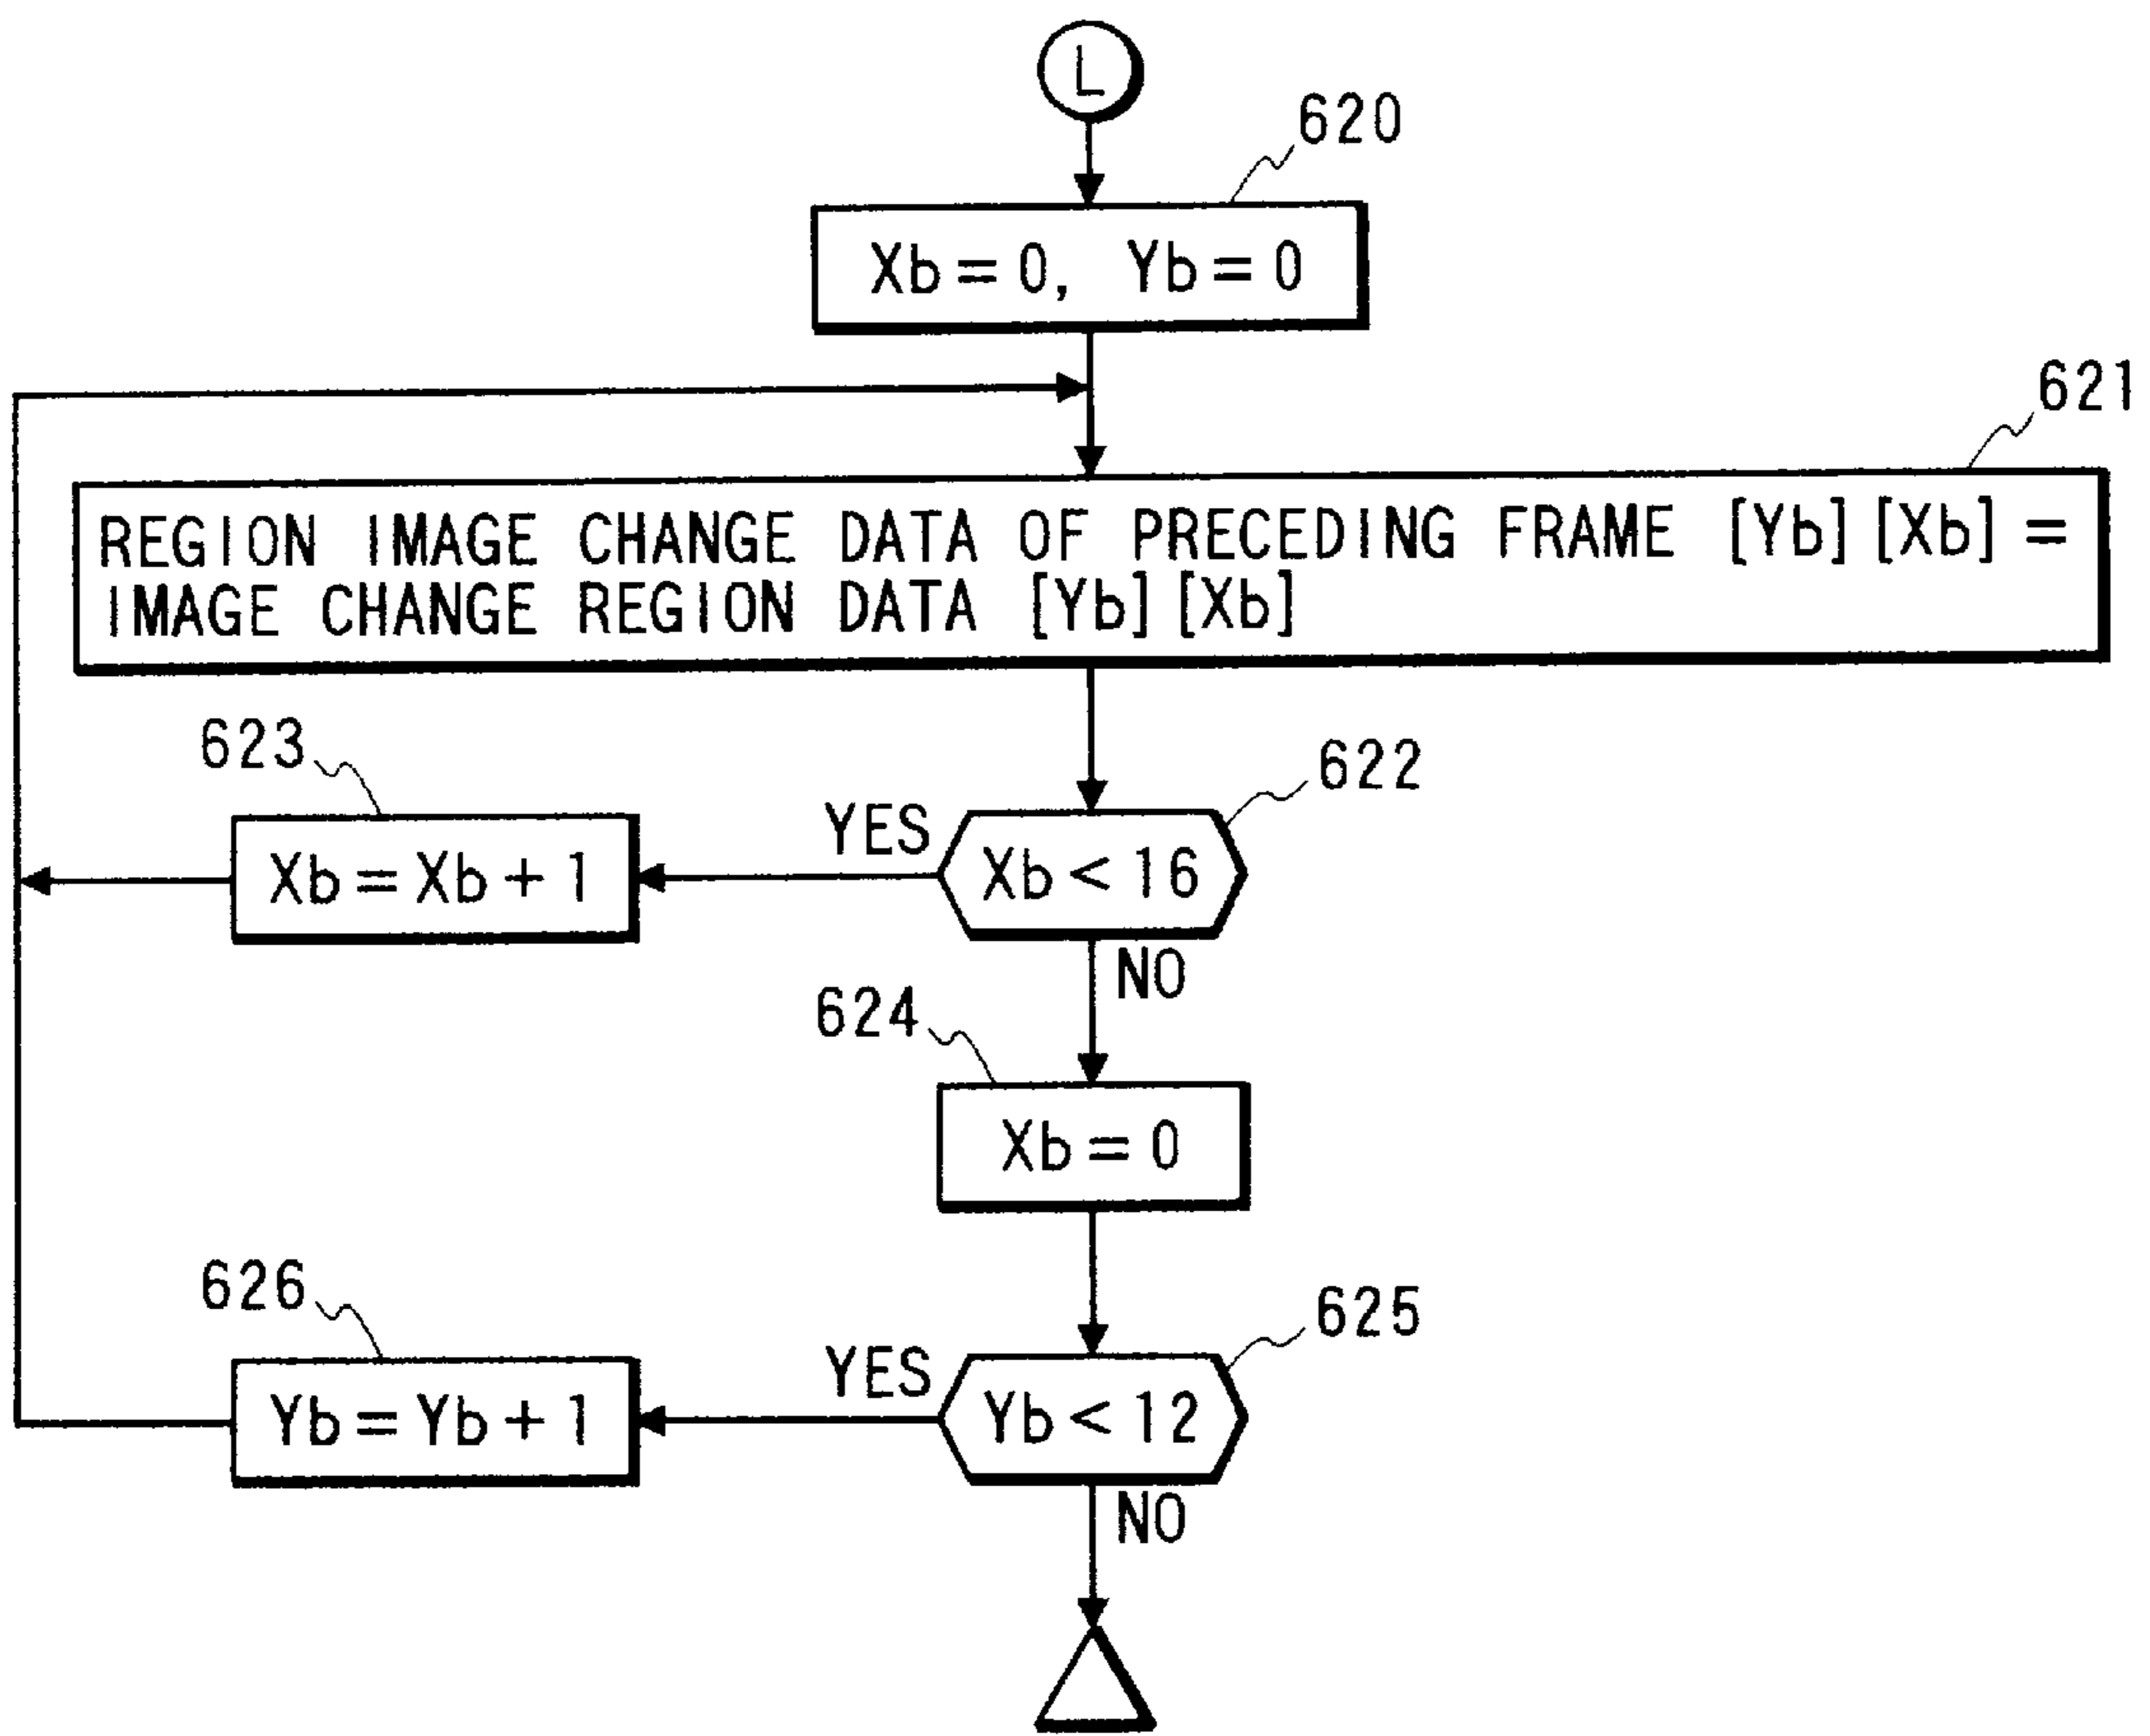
L

620

Xb = 0, Yb = 0

621

REGION IMAGE CHANGE DATA OF PRECEDING FRAME [Yb][Xb] = IMAGE CHANGE REGION DATA [Yb][Xb]

623

622

YES

Xb = Xb + 1

Xb < 16

NO

624

Xb = 0

626

625

YES

Yb = Yb + 1

Yb < 12

NO